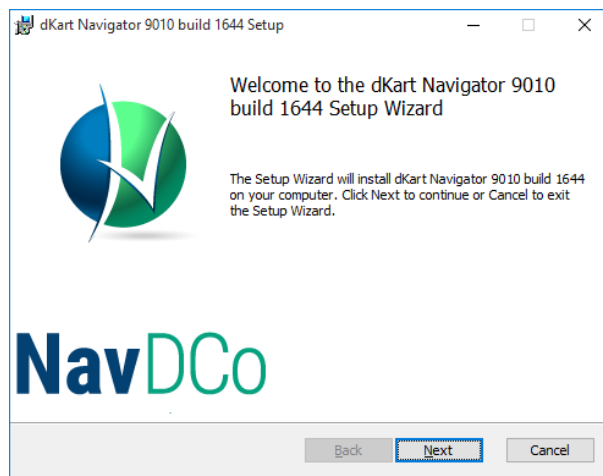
dKart Navigator 9010 build 1644 Setup

Welcome to the dKart Navigator 9010 build 1644 Setup Wizard

The Setup Wizard will install dKart Navigator 9010 build 1644 on your computer. Click Next to continue or Cancel to exit the Setup Wizard.

NavDCo

Back
Next
Cancel